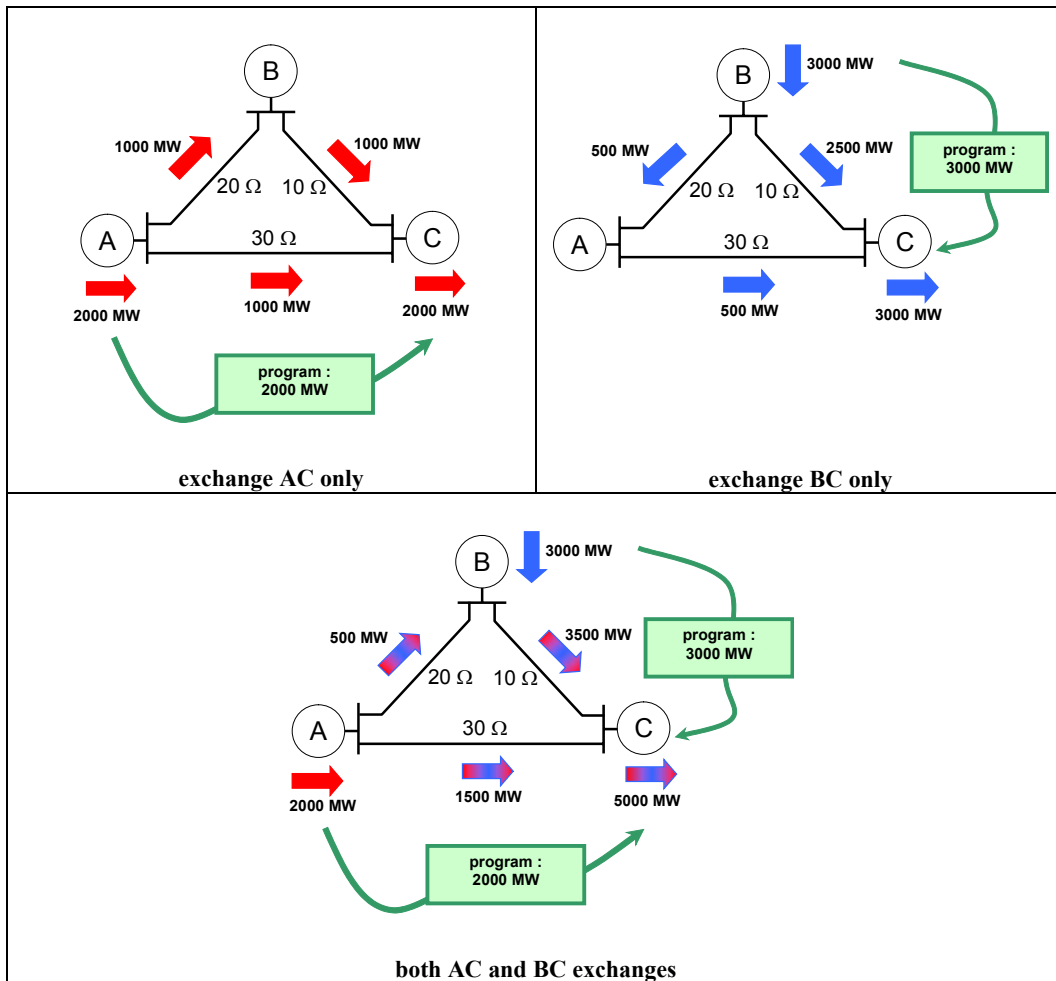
B

1000 MW

1000 MW

$20\ \Omega$ $10\ \Omega$

A

$30\ \Omega$

C

2000 MW

1000 MW

2000 MW

program : 2000 MW

exchange AC only

B

3000 MW

500 MW

2500 MW

program : 3000 MW

$20\ \Omega$ $10\ \Omega$

A

$30\ \Omega$

C

500 MW

3000 MW

exchange BC only

B

3000 MW

500 MW

3500 MW

program : 3000 MW

$20\ \Omega$ $10\ \Omega$

A

$30\ \Omega$

C

2000 MW

1500 MW

5000 MW

program : 2000 MW

both AC and BC exchanges